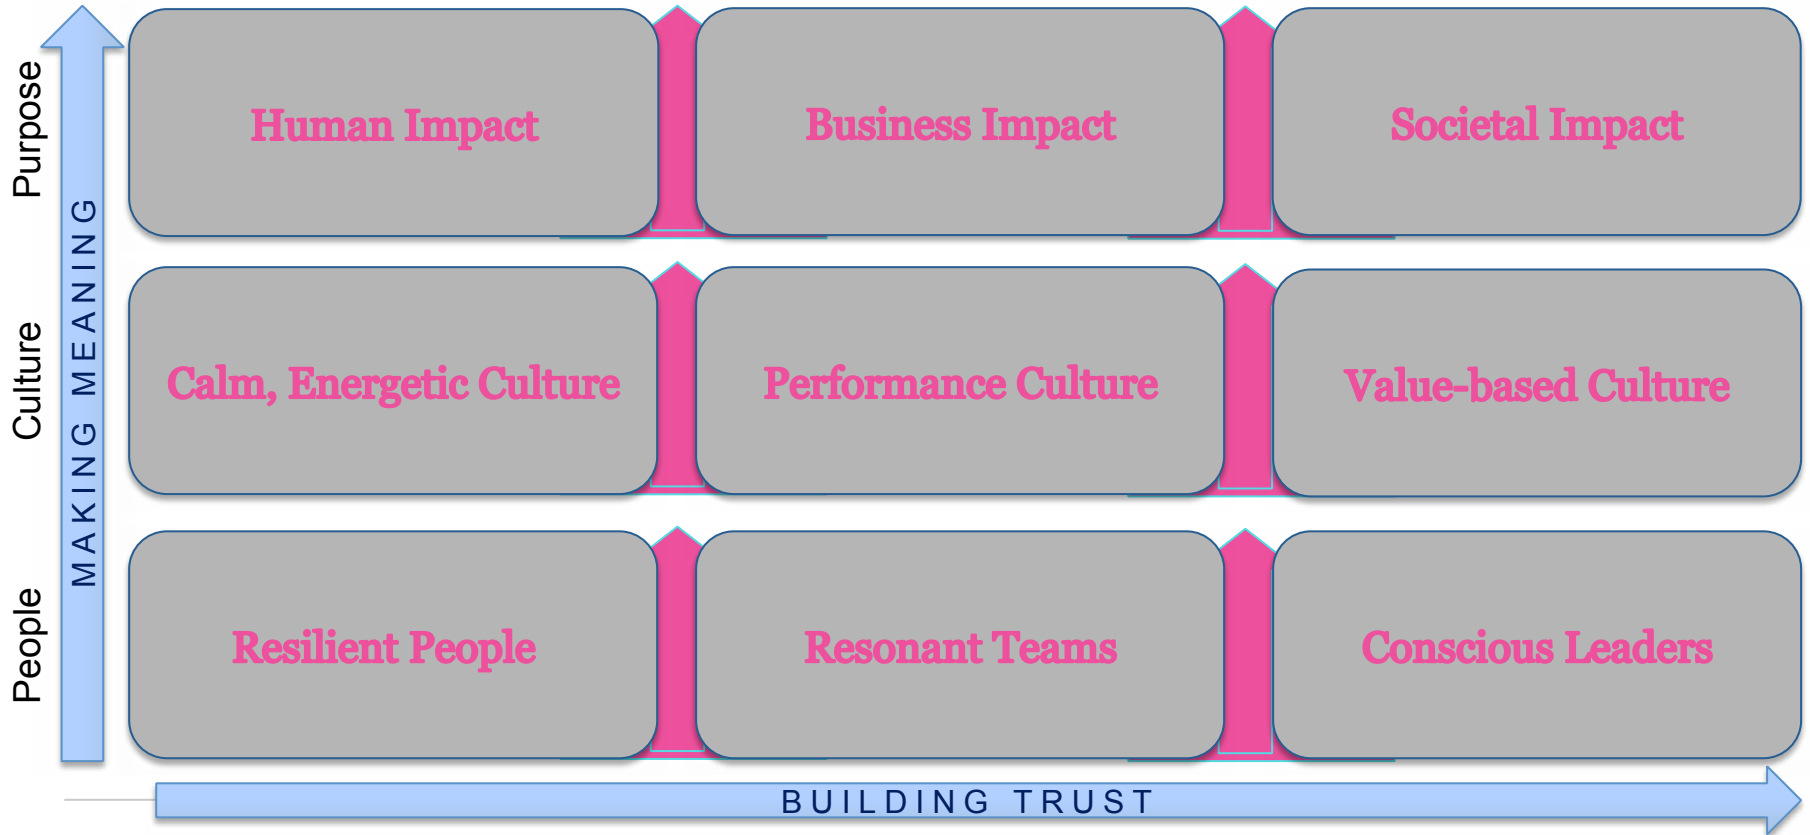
Purpose

Culture

People

MAKING MEANING

Human Impact

Business Impact

Societal Impact

Calm, Energetic Culture

Performance Culture

Value-based Culture

Resilient People

Resonant Teams

Conscious Leaders

BUILDING TRUST